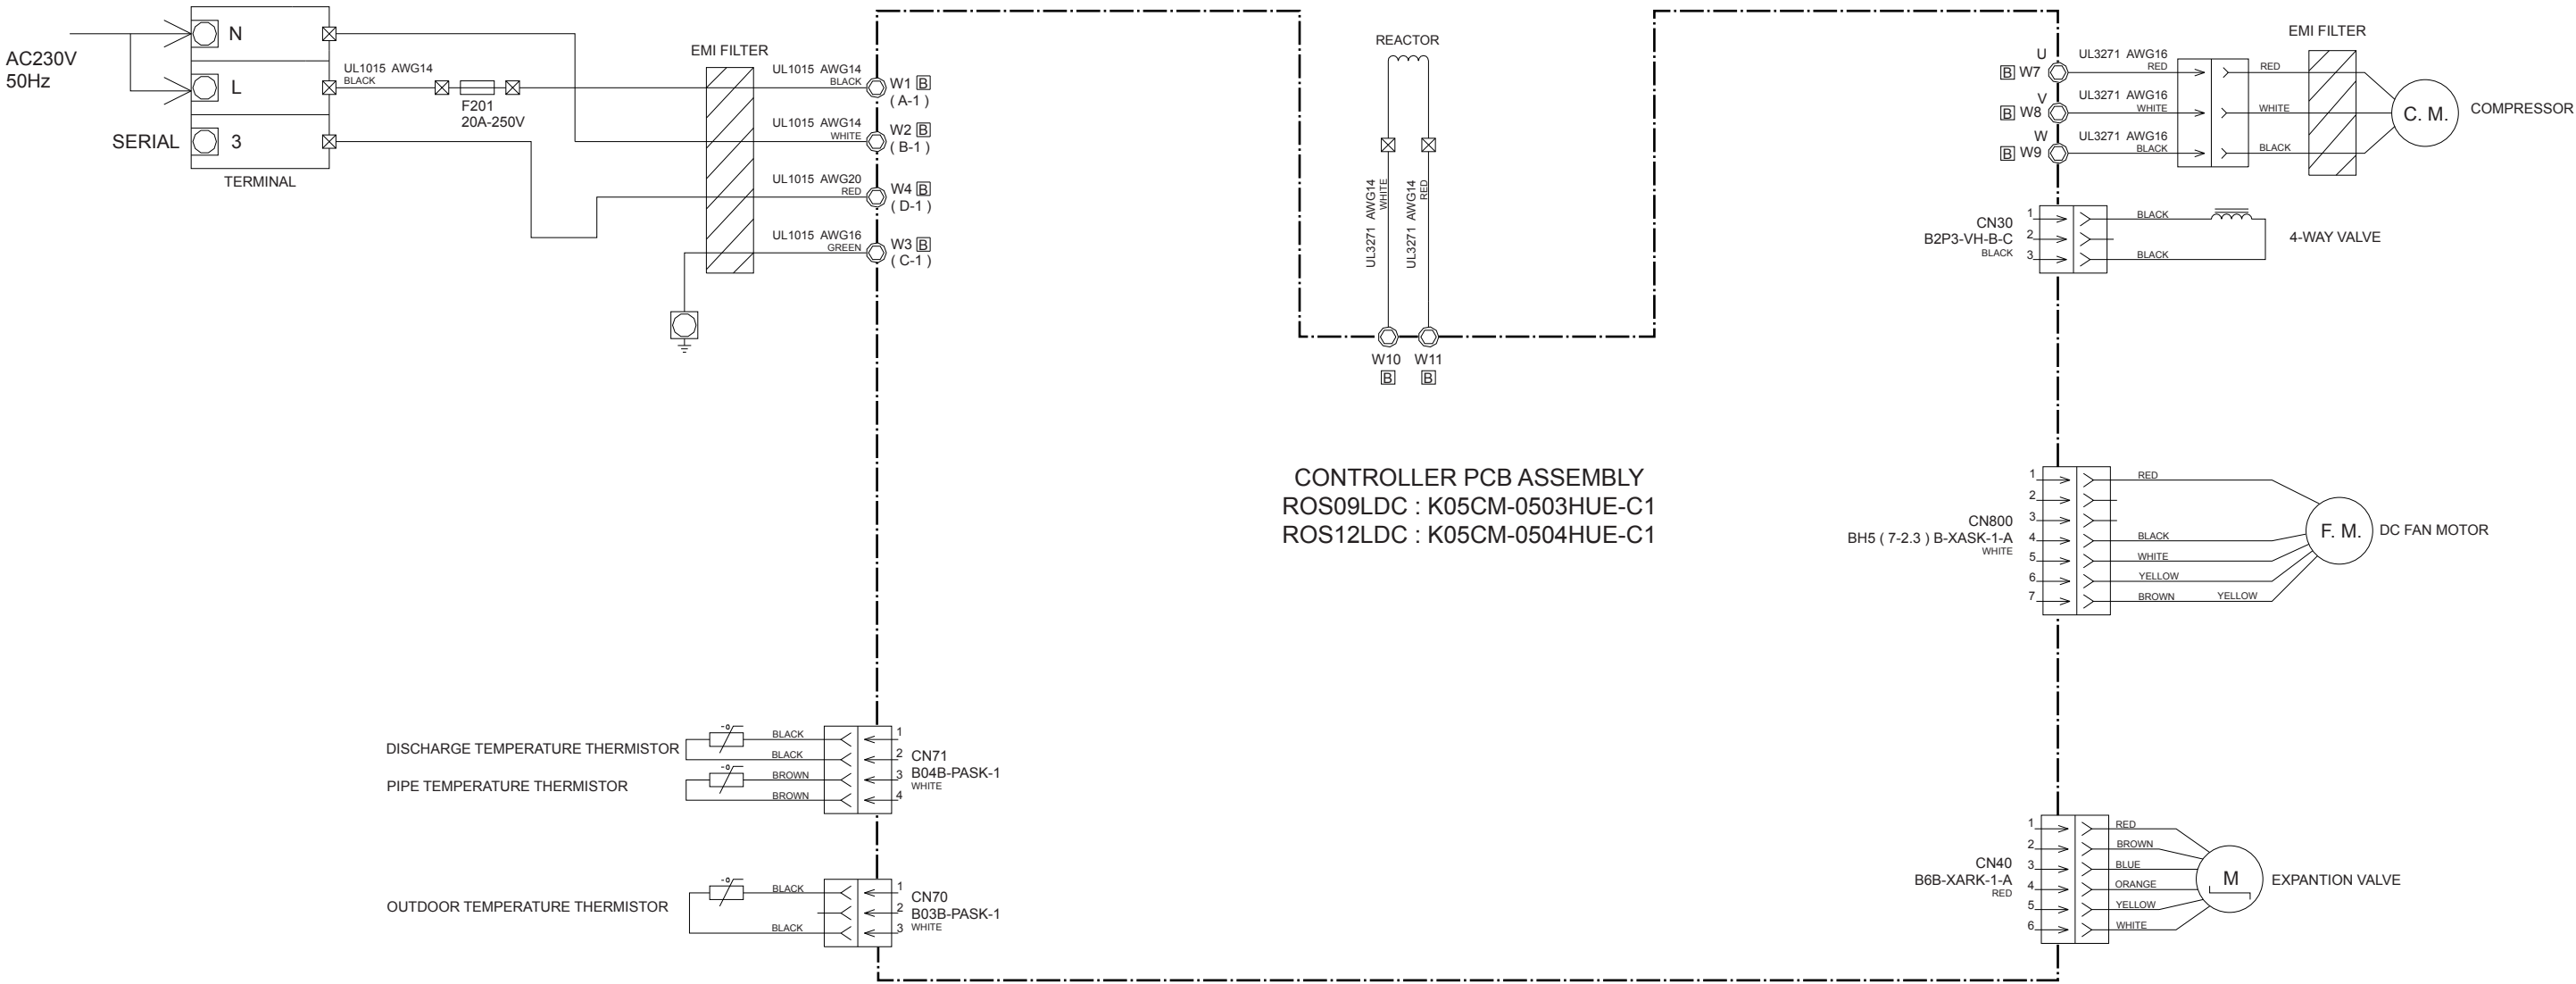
AC230V
50Hz

N
L
SERIAL 3
TERMINAL

UL1015 AWG14
BLACK
F201
20A-250V

EMI FILTER

UL1015 AWG14
BLACK
W1 B
( A-1 )

UL1015 AWG14
WHITE
W2 B
( B-1 )

UL1015 AWG20
RED
W4 B
( D-1 )

UL1015 AWG16
GREEN
W3 B
( C-1 )

REACTOR
UL3271 AWG14
WHITE
UL3271 AWG14
RED
W10 B
W11 B

EMI FILTER
U
B W7
UL3271 AWG16
RED
RED
V
B W8
UL3271 AWG16
WHITE
WHITE
W
B W9
UL3271 AWG16
BLACK
BLACK
C. M.
COMPRESSOR

CN30
B2P3-VH-B-C
BLACK
1
2
3
BLACK
BLACK
4-WAY VALVE

CONTROLLER PCB ASSEMBLY
ROS09LDC : K05CM-0503HUE-C1
ROS12LDC : K05CM-0504HUE-C1

CN800
BH5 ( 7-2.3 ) B-XASK-1-A
WHITE
1
2
3
4
5
6
7
RED
BLACK
WHITE
YELLOW
BROWN
YELLOW
F. M.
DC FAN MOTOR

DISCHARGE TEMPERATURE THERMISTOR
PIPE TEMPERATURE THERMISTOR
BLACK
BLACK
BROWN
BROWN
1
2
3
4
CN71
B04B-PASK-1
WHITE

OUTDOOR TEMPERATURE THERMISTOR
BLACK
BLACK
1
2
3
CN70
B03B-PASK-1
WHITE

CN40
B6B-XARK-1-A
RED
1
2
3
4
5
6
RED
BROWN
BLUE
ORANGE
YELLOW
WHITE
M
EXPANTION VALVE